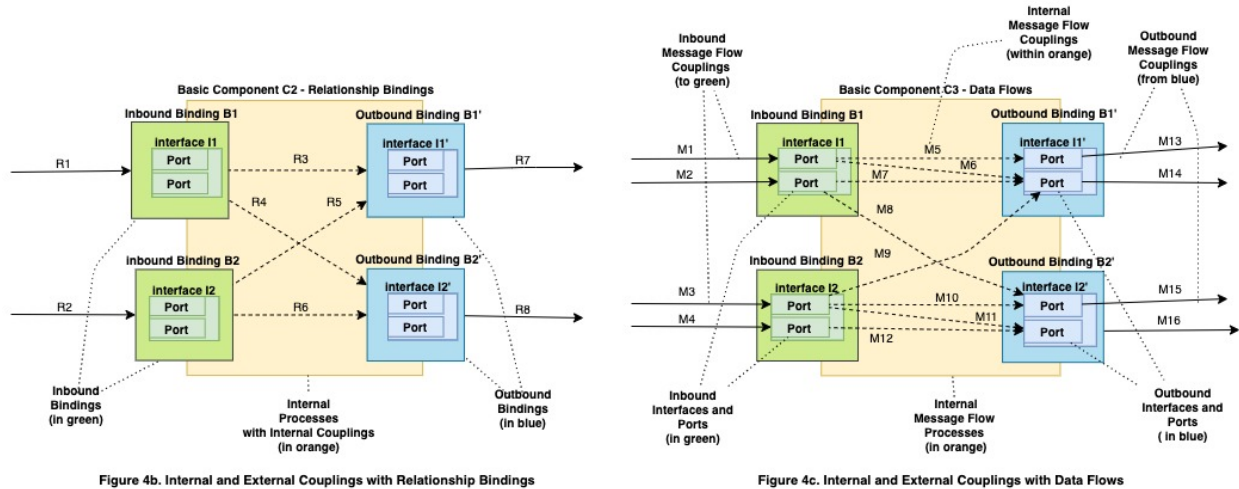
Basic Component C2 - Relationship Bindings

Inbound Binding B1

interface I1

Port

Port

Outbound Binding B1'

interface I1'

Port

Port

R1

R3

R7

R4

R5

inbound Binding B2

interface I2

Port

Port

Outbound Binding B2'

interface I2'

Port

Port

R2

R6

R8

Inbound Bindings (in green)

Internal Processes with Internal Couplings (in orange)

Outbound Bindings (in blue)

Figure 4b. Internal and External Couplings with Relationship Bindings

Inbound Message Flow Couplings (to green)

Internal Message Flow Couplings (within orange)

Outbound Message Flow Couplings (from blue)

Basic Component C3 - Data Flows

Inbound Binding B1

interface I1

Port

Port

Outbound Binding B1'

interface I1'

Port

Port

M1

M2

M5

M6

M7

M13

M14

M8

M9

Inbound Binding B2

interface I2

Port

Port

Outbound Binding B2'

interface I2'

Port

Port

M3

M4

M10

M11

M12

M15

M16

Inbound Interfaces and Ports (in green)

Internal Message Flow Processes (in orange)

Outbound Interfaces and Ports ( in blue)

Figure 4c. Internal and External Couplings with Data Flows